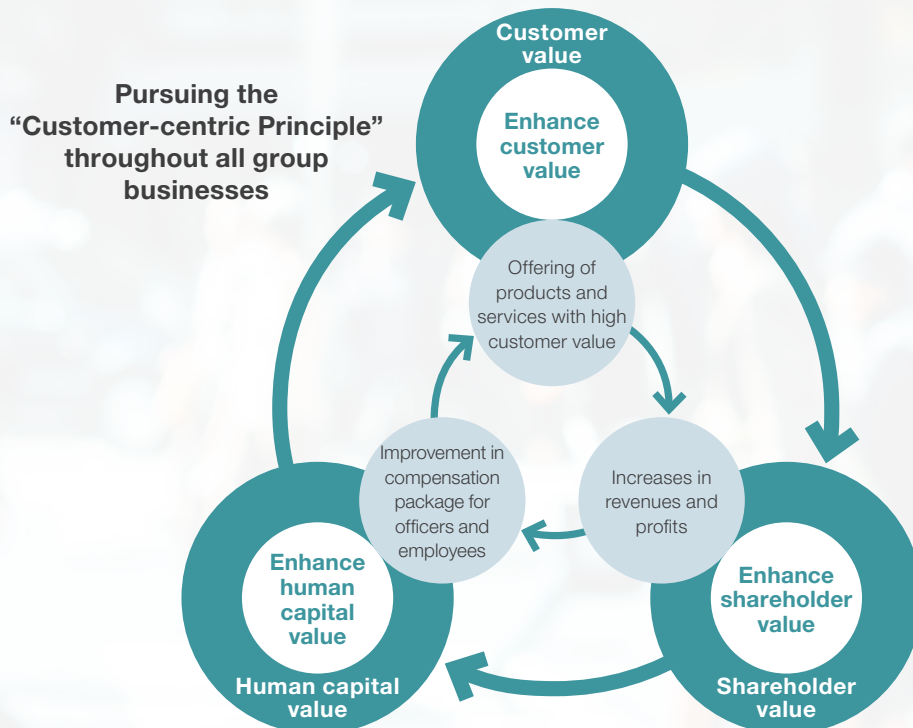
Pursuing the "Customer-centric Principle" throughout all group businesses

Customer value

Enhance customer value

Offering of products and services with high customer value

Increases in revenues and profits

Improvement in compensation package for officers and employees

Enhance human capital value

Human capital value

Enhance shareholder value

Shareholder value